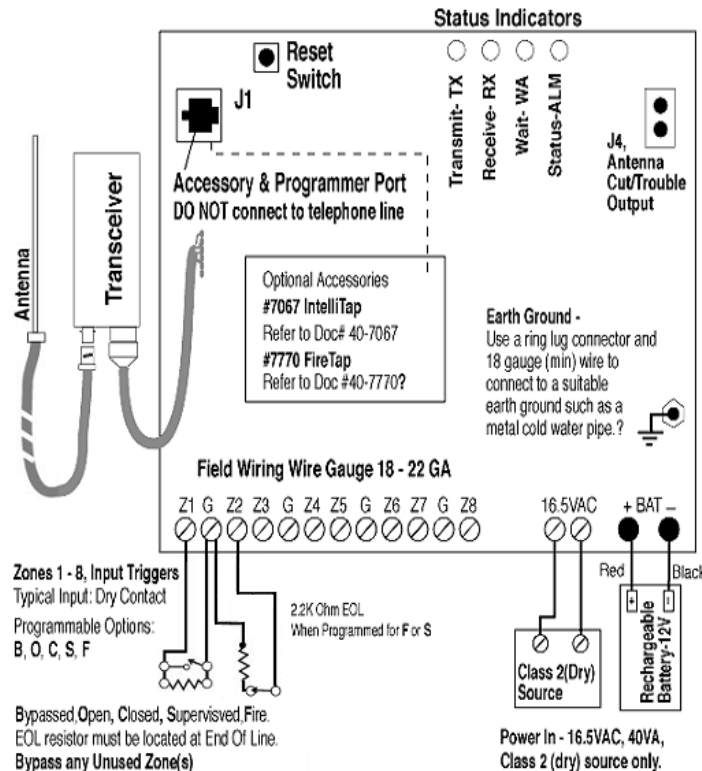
Status Indicators

Reset Switch

J1

Transmit- TX
Receive- RX
Wait- WA
Status-ALM

J4, Antenna Cut/Trouble Output

Antenna

Transceiver

Accessory & Programmer Port
DO NOT connect to telephone line

Optional Accessories
#7067 IntelliTap
Refer to Doc# 40-7067
#7770 FireTap
Refer to Doc #40-7770?

Earth Ground -
Use a ring lug connector and 18 gauge (min) wire to connect to a suitable earth ground such as a metal cold water pipe.?

Field Wiring Wire Gauge 18 - 22 GA

Z1 G Z2 Z3 G Z4 Z5 G Z6 Z7 G Z8

16.5VAC

+ BAT –

Zones 1 - 8, Input Triggers
Typical Input: Dry Contact
Programmable Options:
B, O, C, S, F

2.2K Ohm EOL
When Programmed for F or S

Red
Black

Rechargeable Battery-12V

Class 2(Dry) Source

Bypassed,Open, Closed, Supervisved,Fire.
EOL resistor must be located at End Of Line.
Bypass any Unused Zone(s)

Power In - 16.5VAC, 40VA, Class 2 (dry) source only.